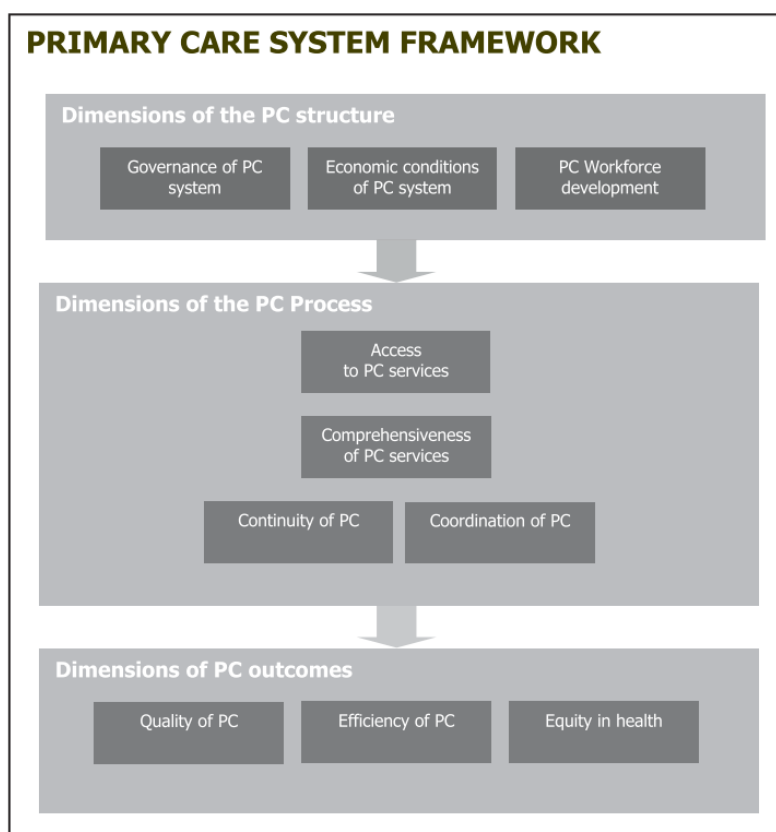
PRIMARY CARE SYSTEM FRAMEWORK

Dimensions of the PC structure

Governance of PC system

Economic conditions of PC system

PC Workforce development

Dimensions of the PC Process

Access to PC services

Comprehensiveness of PC services

Continuity of PC

Coordination of PC

Dimensions of PC outcomes

Quality of PC

Efficiency of PC

Equity in health